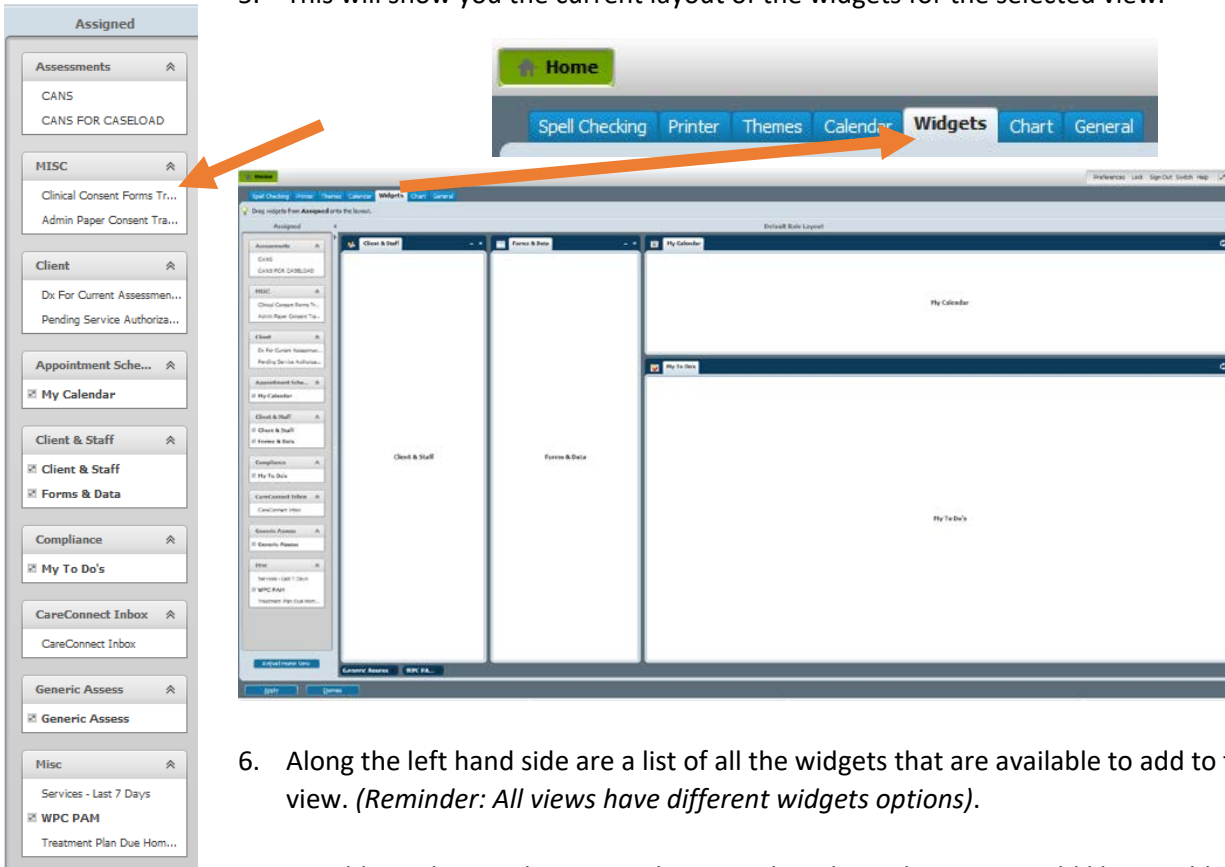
Assigned

Assessments
CANS
CANS FOR CASELOAD

MISC
Clinical Consent Forms Tr...
Admin Paper Consent Tra...

Client
Dx For Current Assessmen...
Pending Service Authoriza...

Appointment Sche...
My Calendar

Client & Staff
Client & Staff
Forms & Data

Compliance
My To Do's

CareConnect Inbox
CareConnect Inbox

Generic Assess
Generic Assess

Misc
Services - Last 7 Days
WPC PAM
Treatment Plan Due Hom...

5. This will show you the current layout of the widgets for the selected view.

Home
Spell Checking Printer Themes Calendar Widgets Chart General

Home
Spell Checking Printer Themes Calendar Widgets Chart General
Preferences Lock Sign Out Switch Help
Drag widgets from Assigned onto the layout.
Assigned
Default Role Layout
Assessments
CANS
CANS FOR CASELOAD
MISC
Clinical Consent Forms Tr...
Admin Paper Consent Tra...
Client
Dx For Current Assessmen...
Pending Service Authoriza...
Appointment Sche...
My Calendar
Client & Staff
Client & Staff
Forms & Data
Compliance
My To Do's
CareConnect Inbox
CareConnect Inbox
Generic Assess
Generic Assess
Misc
Services - Last 7 Days
WPC PAM
Treatment Plan Due Hom...
Client & Staff
Forms & Data
My Calendar
My Calendar
My To Do's
Client & Staff
Forms & Data
My To Do's
Generic Assess WPC PA...
Apply Dismiss

6. Along the left hand side are a list of all the widgets that are available to add to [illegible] view. (Reminder: All views have different widgets options).